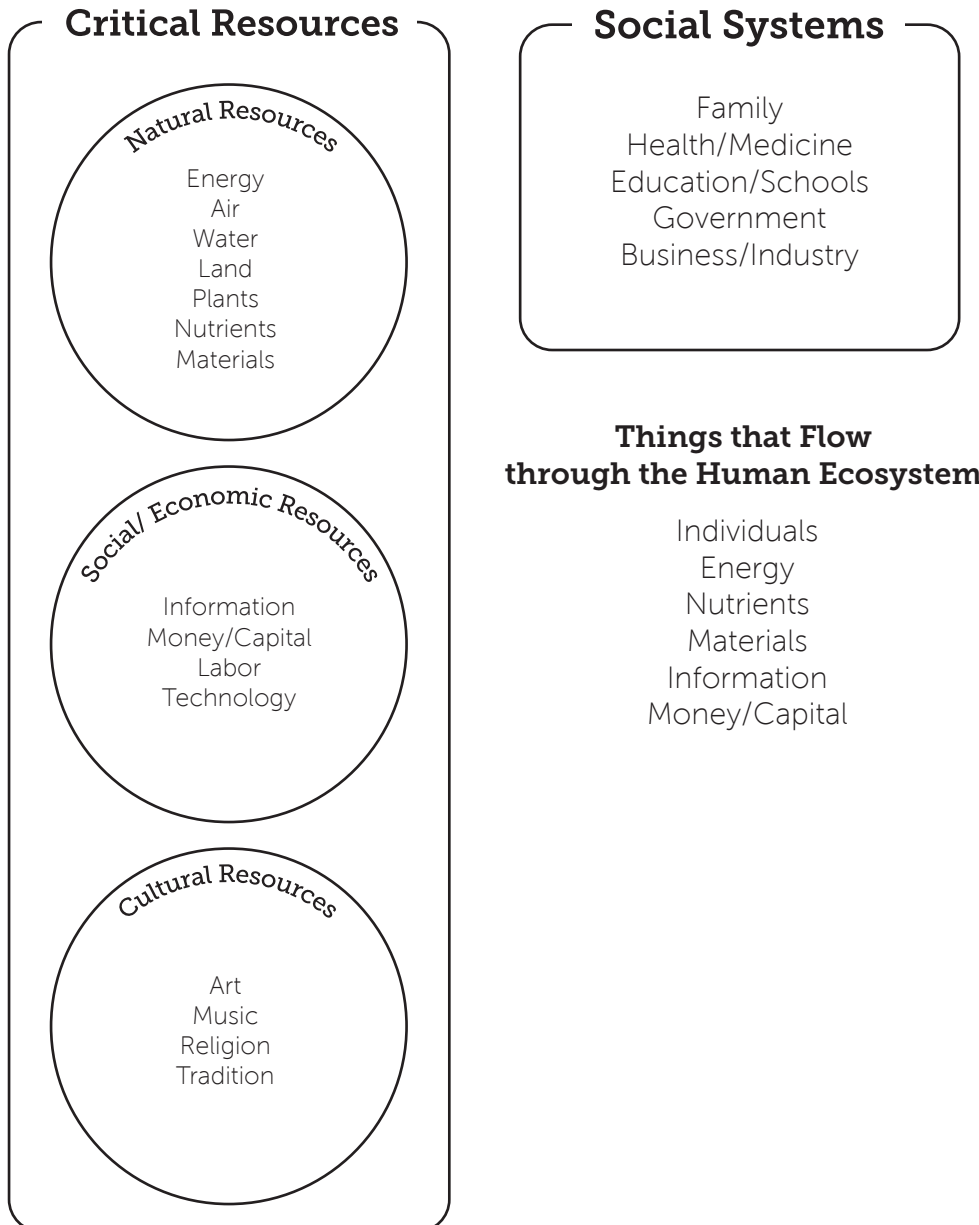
Critical Resources

Natural Resources

Energy
Air
Water
Land
Plants
Nutrients
Materials

Social/ Economic Resources

Information
Money/Capital
Labor
Technology

Cultural Resources

Art
Music
Religion
Tradition

Social Systems

Family
Health/Medicine
Education/Schools
Government
Business/Industry

Things that Flow through the Human Ecosystem

Individuals
Energy
Nutrients
Materials
Information
Money/Capital